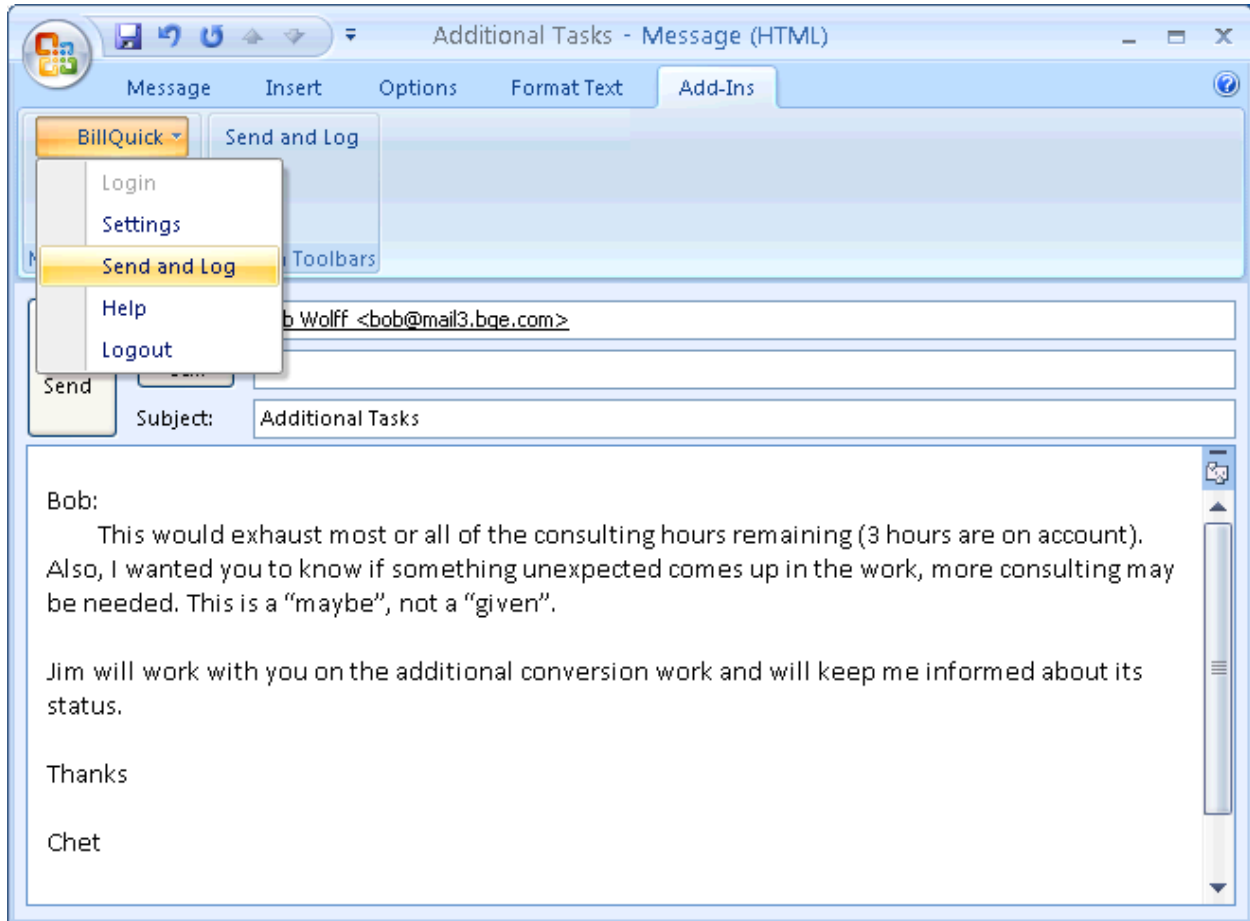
Additional Tasks - Message (HTML)

Message Insert Options Format Text Add-Ins

BillQuick Send and Log

Login
Settings
Send and Log
Help
Logout

M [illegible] Toolbars

Send

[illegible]b Wolff <bob@mail3.bge.com>

Subject: Additional Tasks

Bob:
This would exhaust most or all of the consulting hours remaining (3 hours are on account). Also, I wanted you to know if something unexpected comes up in the work, more consulting may be needed. This is a “maybe”, not a “given”.

Jim will work with you on the additional conversion work and will keep me informed about its status.

Thanks

Chet